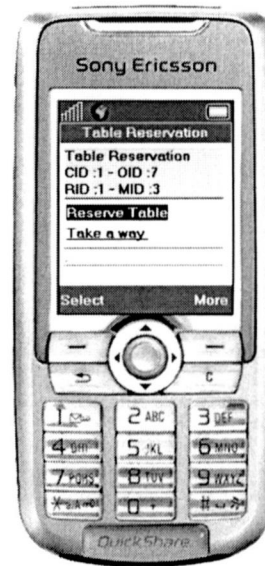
Sony Ericsson

Table Reservation

Table Reservation
CID :1 - OID :7
RID :1 - MID :3

Reserve Table

Take a way

Select

More

c

1

2 ABC

3 DEF

4 GHI

5 JKL

6 MNO

7 PQRS

8 TUV

9 WXYZ

0 +

QuickShare